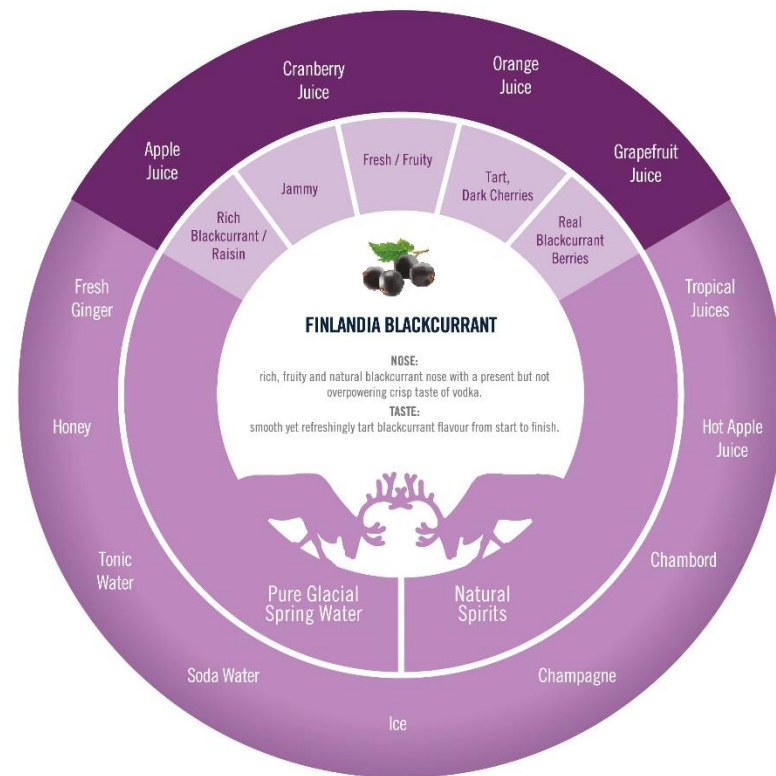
Apple Juice

Cranberry Juice

Orange Juice

Grapefruit Juice

Rich Blackcurrant / Raisin

Jammy

Fresh / Fruity

Tart, Dark Cherries

Real Blackcurrant Berries

FINLANDIA BLACKCURRANT

NOSE:
rich, fruity and natural blackcurrant nose with a present but not overpowering crisp taste of vodka.

TASTE:
smooth yet refreshingly tart blackcurrant flavour from start to finish.

Fresh Ginger

Honey

Tonic Water

Soda Water

Ice

Champagne

Chambord

Hot Apple Juice

Tropical Juices

Pure Glacial Spring Water

Natural Spirits